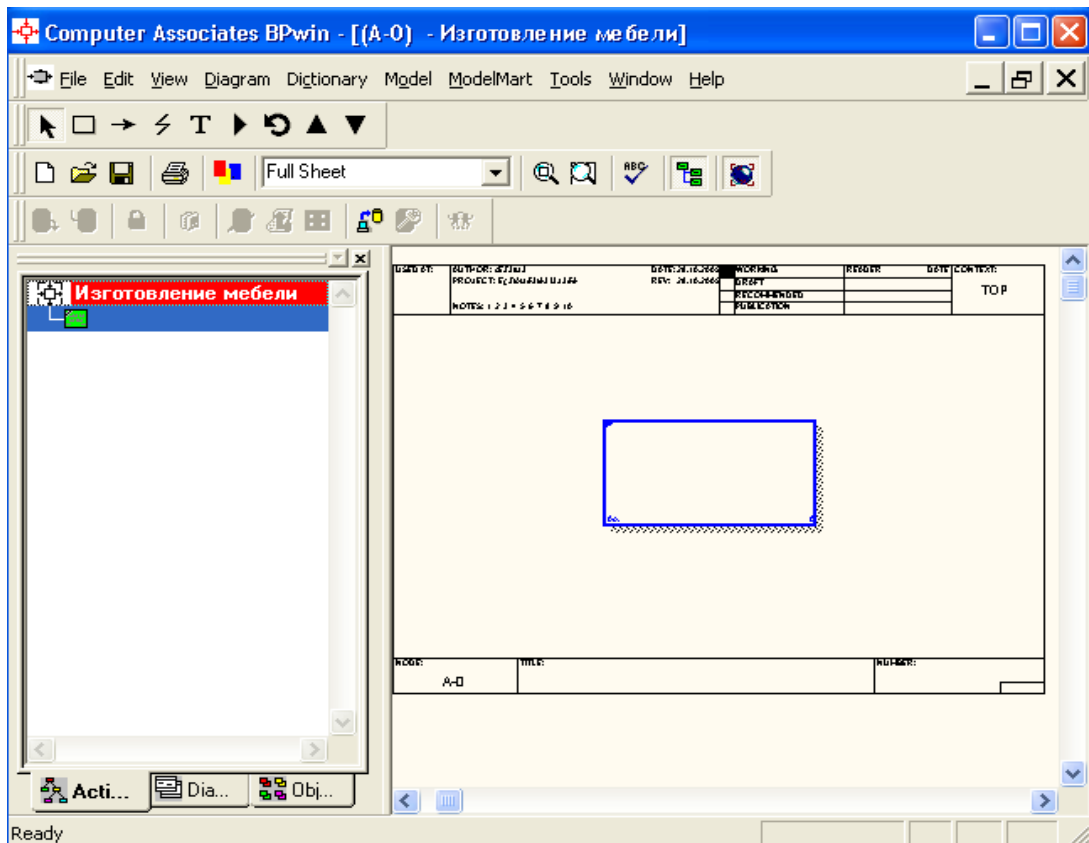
Computer Associates BPwin - [(A-0) - Изготовление мебели]

File Edit View Diagram Dictionary Model ModelMart Tools Window Help

Full Sheet

Изготовление мебели

USED AT: AUTHOR: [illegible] DATE: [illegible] WORKING READER DATE CONTEXT:
PROJECT: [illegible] REV: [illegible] DRAFT TOP
RECOMMENDED
NOTES: 1 2 3 4 5 6 7 8 9 10 PUBLICATION

NODE: TITLE: NUMBER:
A-0

Acti... Dia... Obj...

Ready